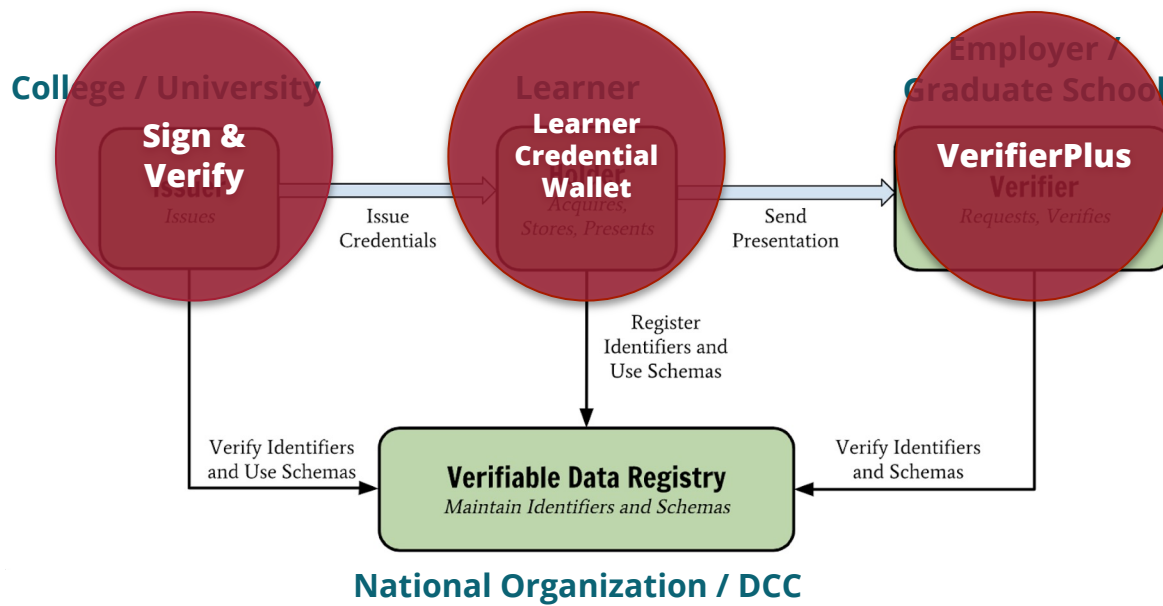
College / University

Sign & Verify

Issuer
Issues

Issue Credentials

Learner

Learner Credential Wallet

Holder
Acquires, Stores, Presents

Send Presentation

Employer / Graduate School

VerifierPlus

Verifier
Requests, Verifies

Register Identifiers and Use Schemas

Verify Identifiers and Use Schemas

Verify Identifiers and Schemas

Verifiable Data Registry
Maintain Identifiers and Schemas

National Organization / DCC